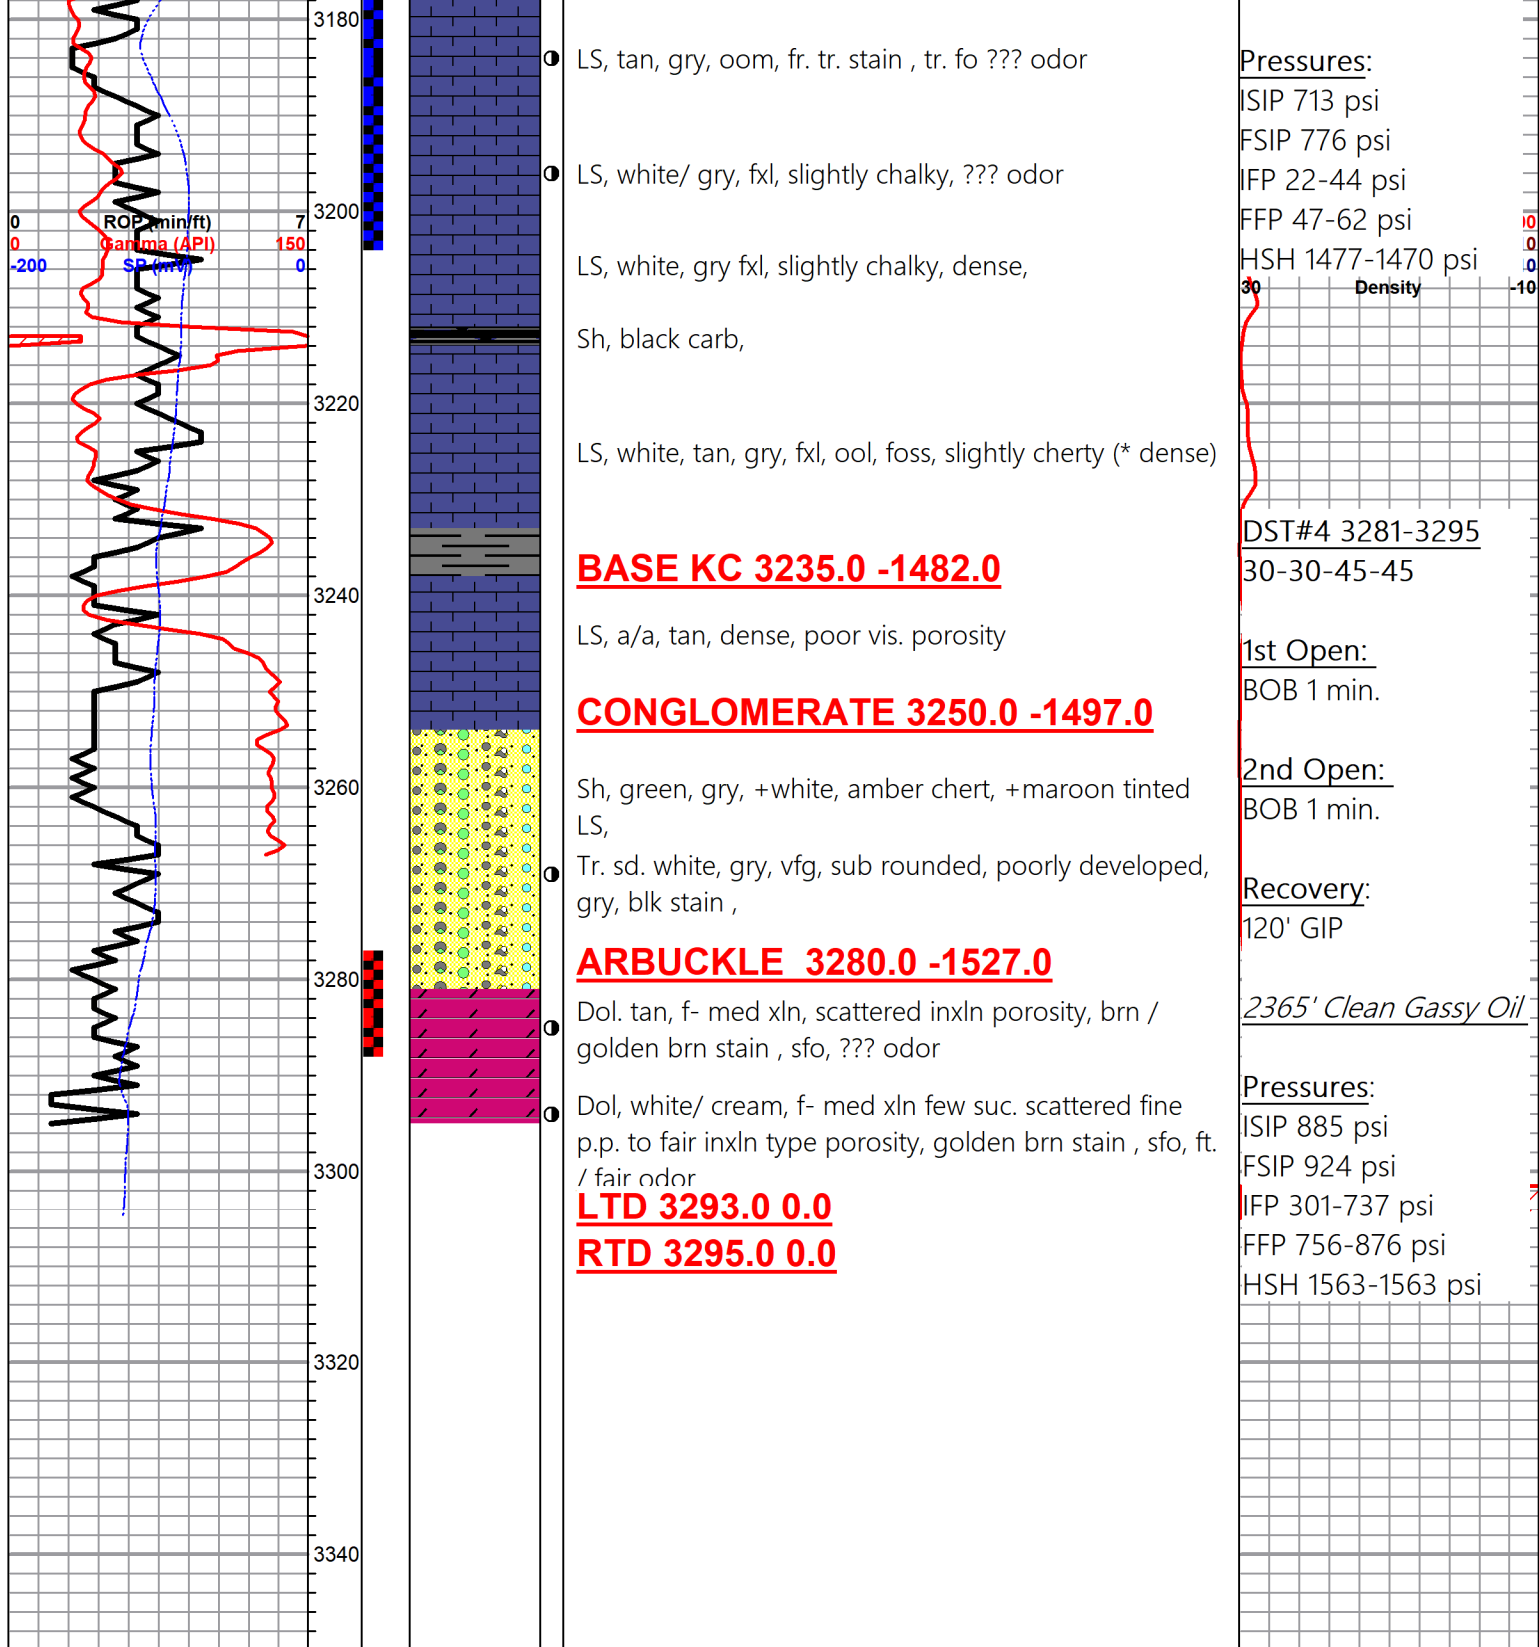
0 ROP (min/ft) 7
0 Gamma (API) 150
-200 SP (mV) 0

3180
3200
3220
3240
3260
3280
3300
3320
3340

LS, tan, gry, oom, fr. tr. stain , tr. fo ??? odor

LS, white/ gry, fxl, slightly chalky, ??? odor

LS, white, gry fxl, slightly chalky, dense,

Sh, black carb,

LS, white, tan, gry, fxl, ool, foss, slightly cherty (* dense)

BASE KC 3235.0 -1482.0

LS, a/a, tan, dense, poor vis. porosity

CONGLOMERATE 3250.0 -1497.0

Sh, green, gry, +white, amber chert, +maroon tinted LS,

Tr. sd. white, gry, vfg, sub rounded, poorly developed, gry, blk stain ,

ARBUCKLE 3280.0 -1527.0

Dol. tan, f- med xln, scattered inxln porosity, brn / golden brn stain , sfo, ??? odor

Dol, white/ cream, f- med xln few suc. scattered fine p.p. to fair inxln type porosity, golden brn stain , sfo, ft. / fair odor

LTD 3293.0 0.0
RTD 3295.0 0.0

Pressures:
ISIP 713 psi
FSIP 776 psi
IFP 22-44 psi
FFP 47-62 psi
HSH 1477-1470 psi

30 Density -10

DST#4 3281-3295
30-30-45-45

1st Open:
BOB 1 min.

2nd Open:
BOB 1 min.

Recovery:
120' GIP

2365' Clean Gassy Oil

Pressures:
ISIP 885 psi
FSIP 924 psi
IFP 301-737 psi
FFP 756-876 psi
HSH 1563-1563 psi